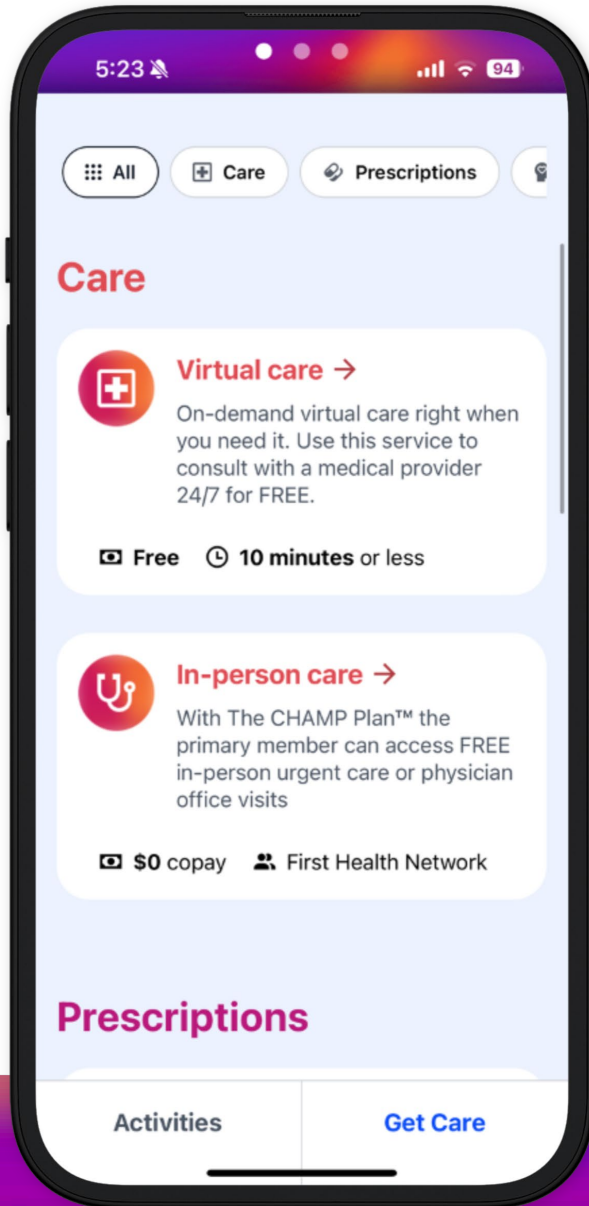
5:23

94

All

Care

Prescriptions

Care

Virtual care →

On-demand virtual care right when you need it. Use this service to consult with a medical provider 24/7 for FREE.

Free

10 minutes or less

In-person care →

With The CHAMP Plan™ the primary member can access FREE in-person urgent care or physician office visits

$0 copay

First Health Network

Prescriptions

Activities

Get Care